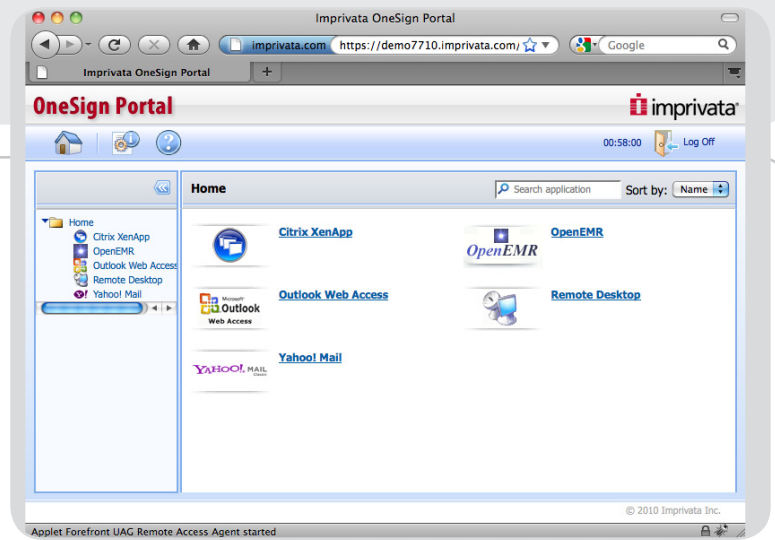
Imprivata OneSign Portal

imprivata.com https://demo7710.imprivata.com/

Google

Imprivata OneSign Portal

OneSign Portal

imprivata

00:58:00 Log Off

Home

Citrix XenApp

OpenEMR

Outlook Web Access

Remote Desktop

Yahoo! Mail

Home

Search application

Sort by: Name

Citrix XenApp

OpenEMR

OpenEMR

Microsoft Outlook Web Access

Outlook Web Access

Remote Desktop

YAHOO! MAIL

Yahoo! Mail

© 2010 Imprivata Inc.

Applet Forefront UAG Remote Access Agent started